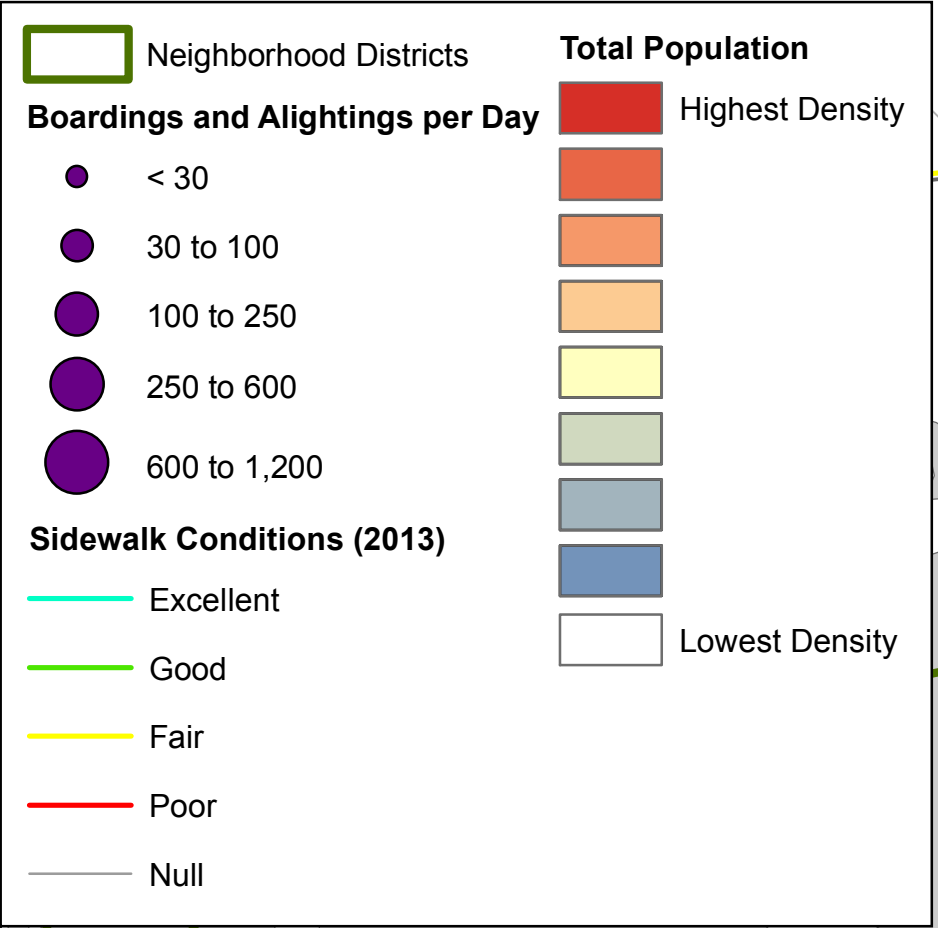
Neighborhood Districts

Boardings and Alightings per Day

< 30

30 to 100

100 to 250

250 to 600

600 to 1,200

Sidewalk Conditions (2013)

Excellent

Good

Fair

Poor

Null

Total Population

Highest Density

Lowest Density